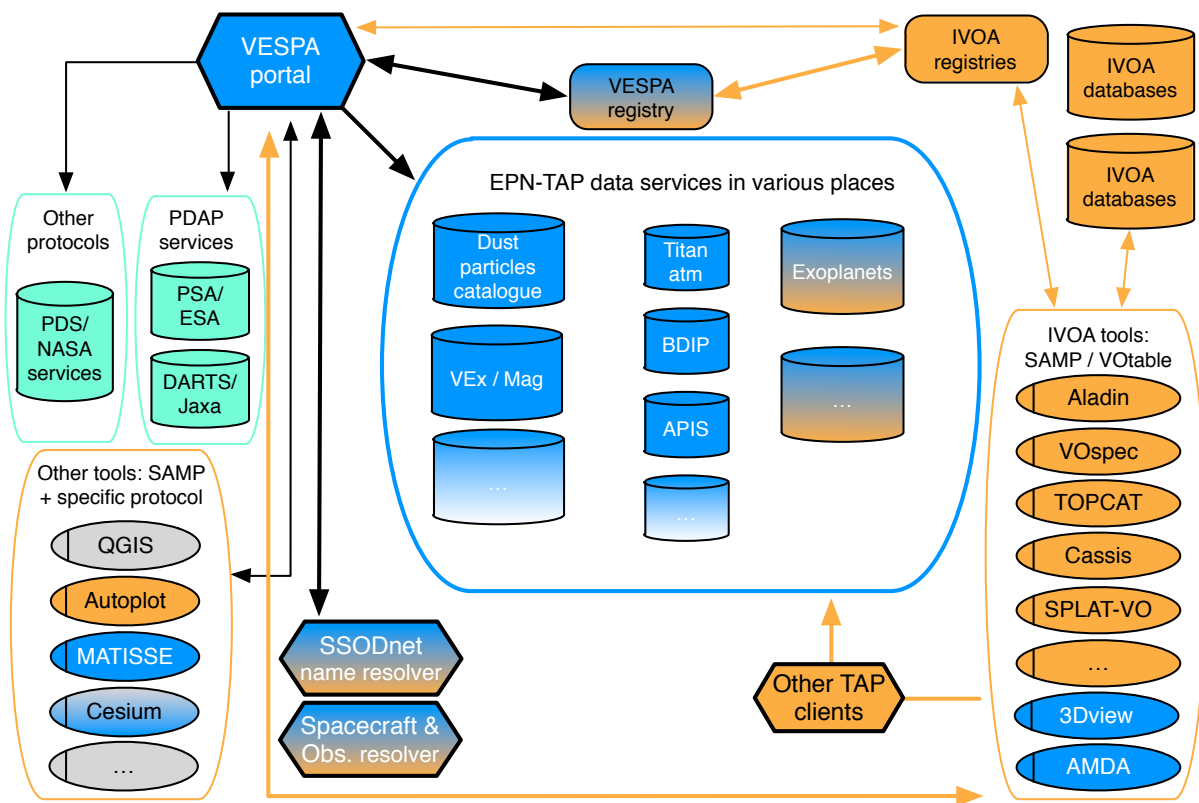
VESPA portal

IVOA registries

IVOA databases

VESPA registry

IVOA databases

Other protocols

PDS/ NASA services

PDAP services

PSA/ ESA

DARTS/ Jaxa

EPN-TAP data services in various places

Dust particles catalogue

VEx / Mag

…

Titan atm

BDIP

APIS

…

Exoplanets

…

IVOA tools: SAMP / VOtable

Aladin

VOspec

TOPCAT

Cassis

SPLAT-VO

…

3Dview

AMDA

Other tools: SAMP + specific protocol

QGIS

Autoplot

MATISSE

Cesium

…

SSODnet name resolver

Spacecraft & Obs. resolver

Other TAP clients